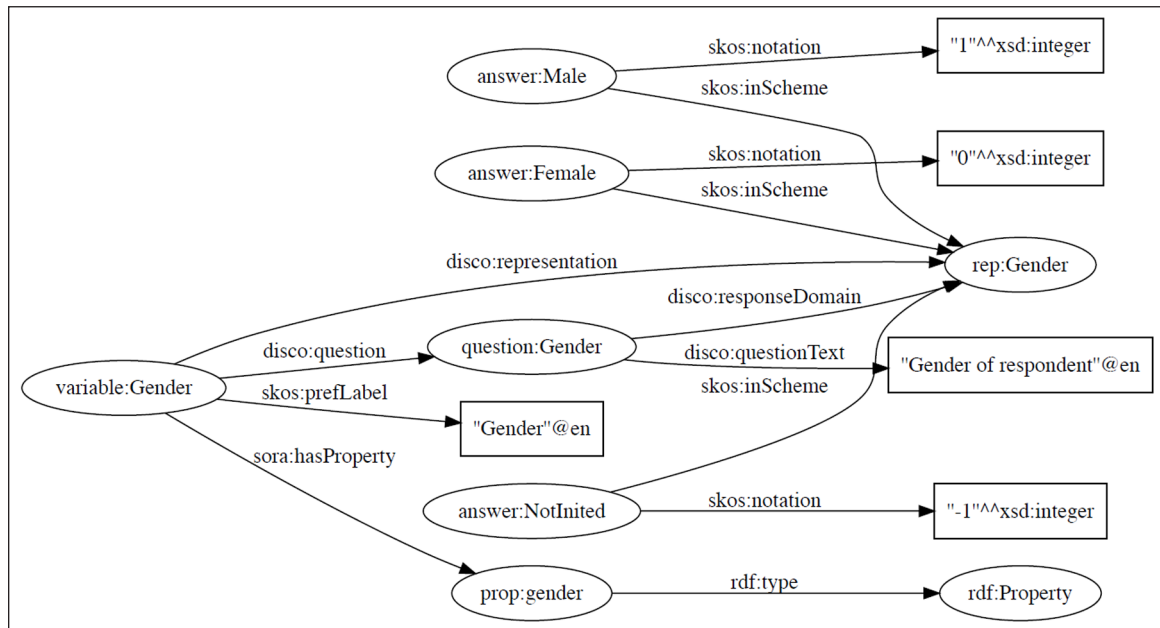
answer:Male
skos:notation
"1"^^xsd:integer
skos:inScheme
answer:Female
skos:notation
"0"^^xsd:integer
skos:inScheme
disco:representation
rep:Gender
disco:responseDomain
variable:Gender
disco:question
question:Gender
disco:questionText
"Gender of respondent"@en
skos:inScheme
skos:prefLabel
"Gender"@en
sora:hasProperty
answer:NotInited
skos:notation
"-1"^^xsd:integer
prop:gender
rdf:type
rdf:Property